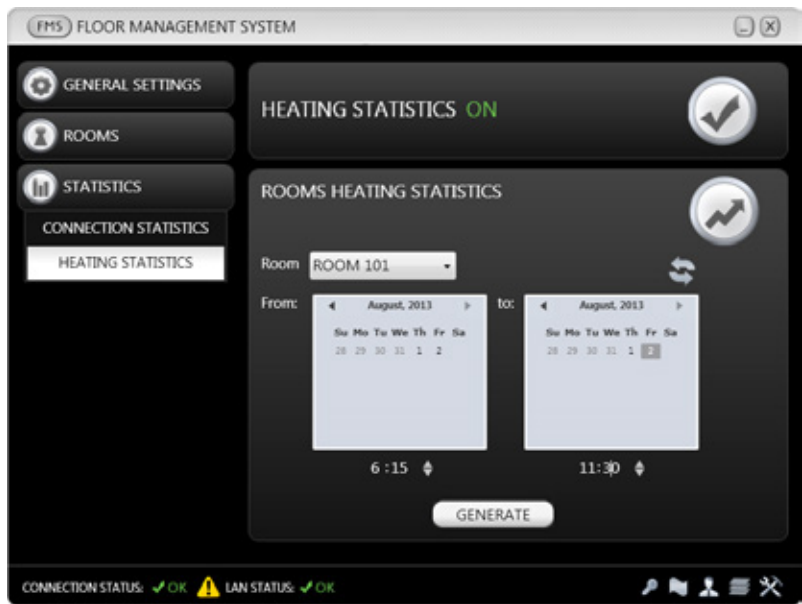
FMS FLOOR MANAGEMENT SYSTEM

GENERAL SETTINGS

ROOMS

STATISTICS

CONNECTION STATISTICS

HEATING STATISTICS

HEATING STATISTICS ON

ROOMS HEATING STATISTICS

Room ROOM 101

From:

August, 2013

Su Mo Tu We Th Fr Sa

28 29 30 31 1 2

to:

August, 2013

Su Mo Tu We Th Fr Sa

28 29 30 31 1 2

6 :15

11:30

GENERATE

CONNECTION STATUS: OK LAN STATUS: OK